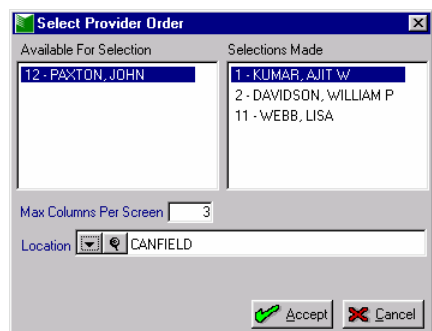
Select Provider Order

Available For Selection

12 - PAXTON, JOHN

Selections Made

1 - KUMAR, AJIT W
2 - DAVIDSON, WILLIAM P
11 - WEBB, LISA

Max Columns Per Screen 3

Location CANFIELD

Accept

Cancel